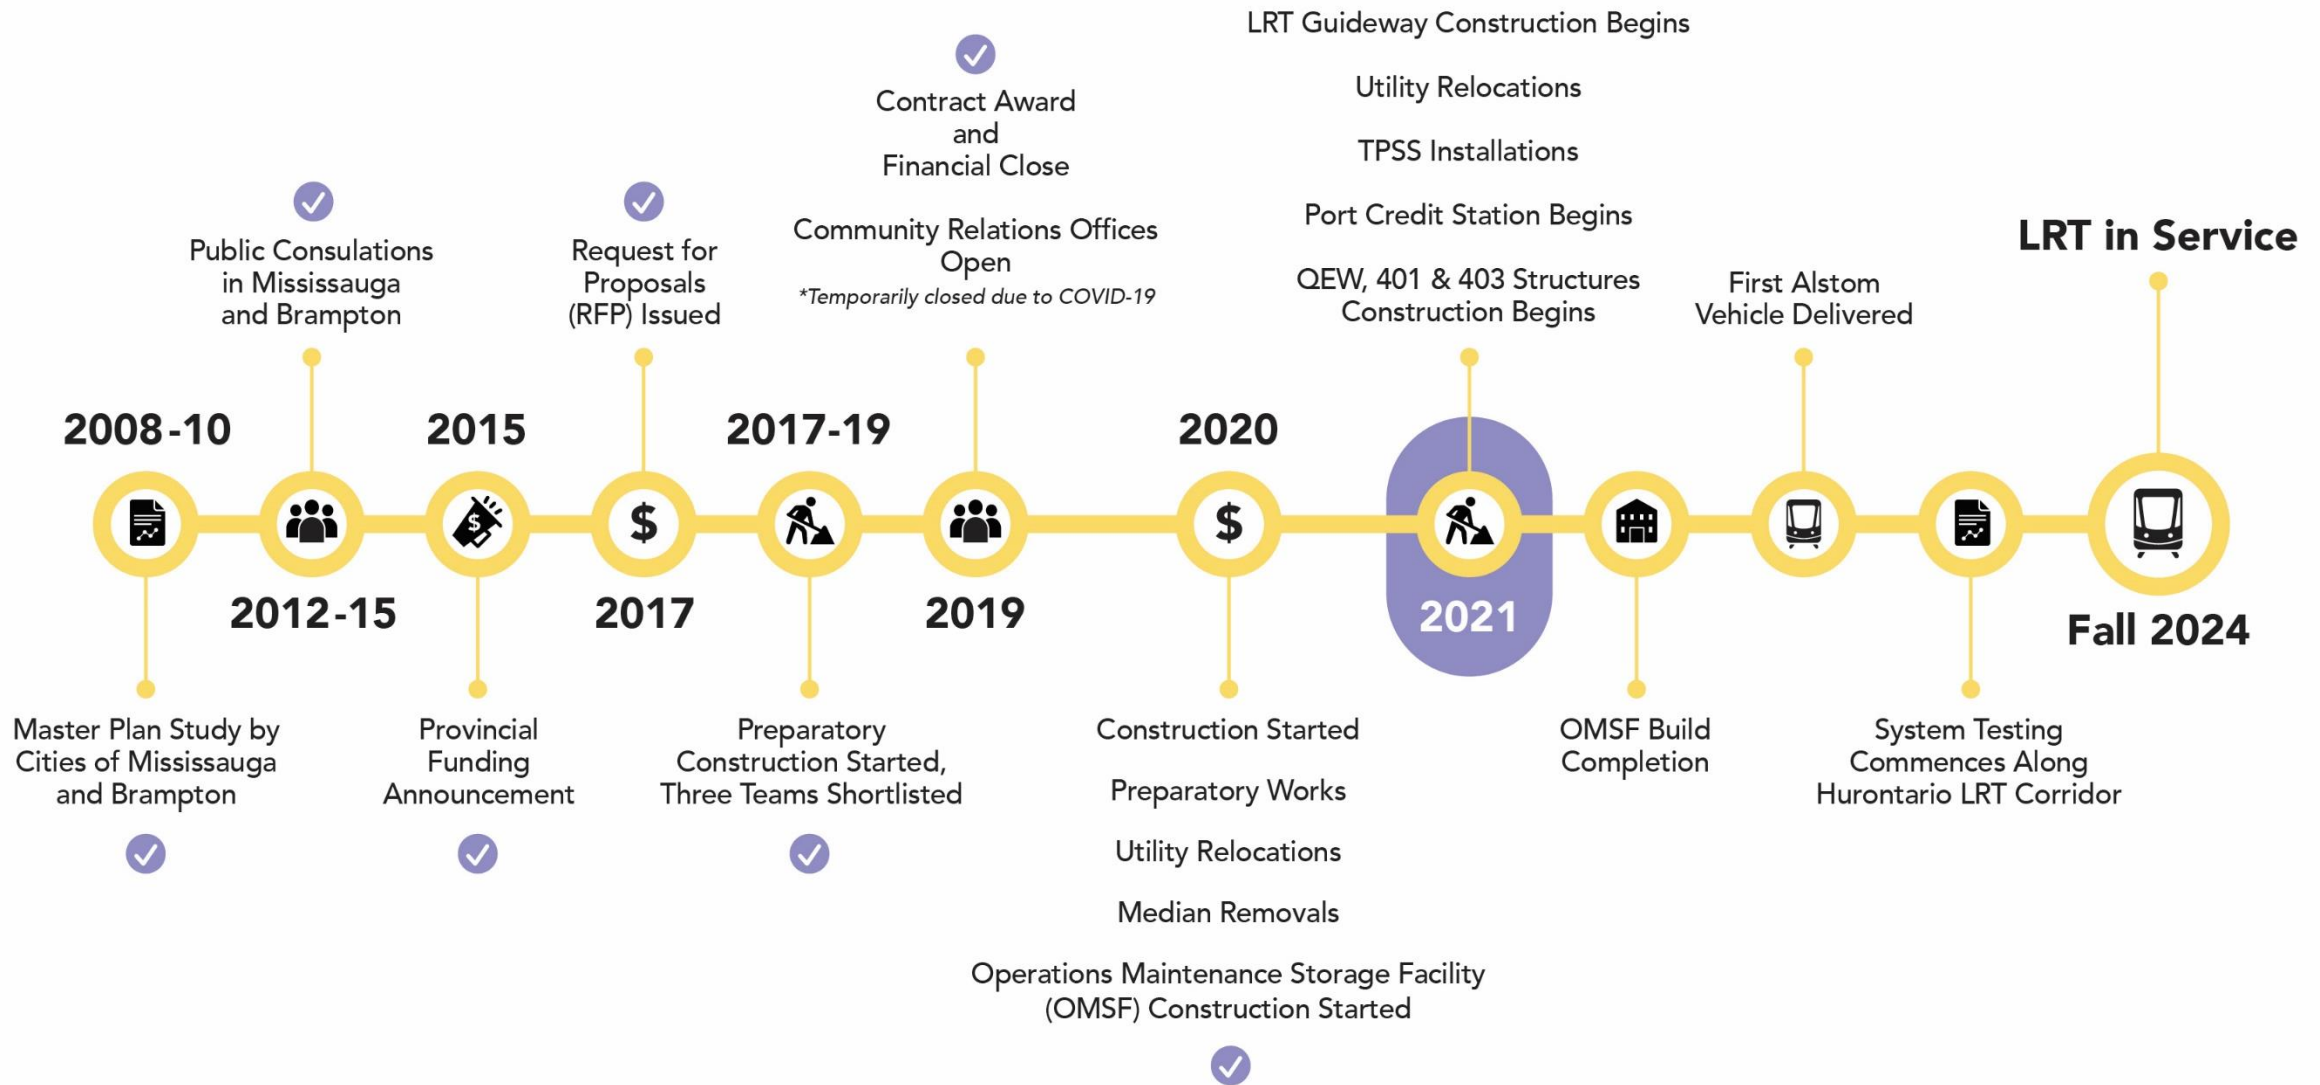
2008-10

Master Plan Study by Cities of Mississauga and Brampton

2012-15

Public Consulations in Mississauga and Brampton

2015

Provincial Funding Announcement

2017

Request for Proposals (RFP) Issued

2017-19

Preparatory Construction Started, Three Teams Shortlisted

2019

Contract Award and Financial Close

Community Relations Offices Open
*Temporarily closed due to COVID-19

2020

Construction Started

Preparatory Works

Utility Relocations

Median Removals

Operations Maintenance Storage Facility (OMSF) Construction Started

2021

LRT Guideway Construction Begins

Utility Relocations

TPSS Installations

Port Credit Station Begins

QEW, 401 & 403 Structures Construction Begins

OMSF Build Completion

First Alstom Vehicle Delivered

System Testing Commences Along Hurontario LRT Corridor

LRT in Service

Fall 2024